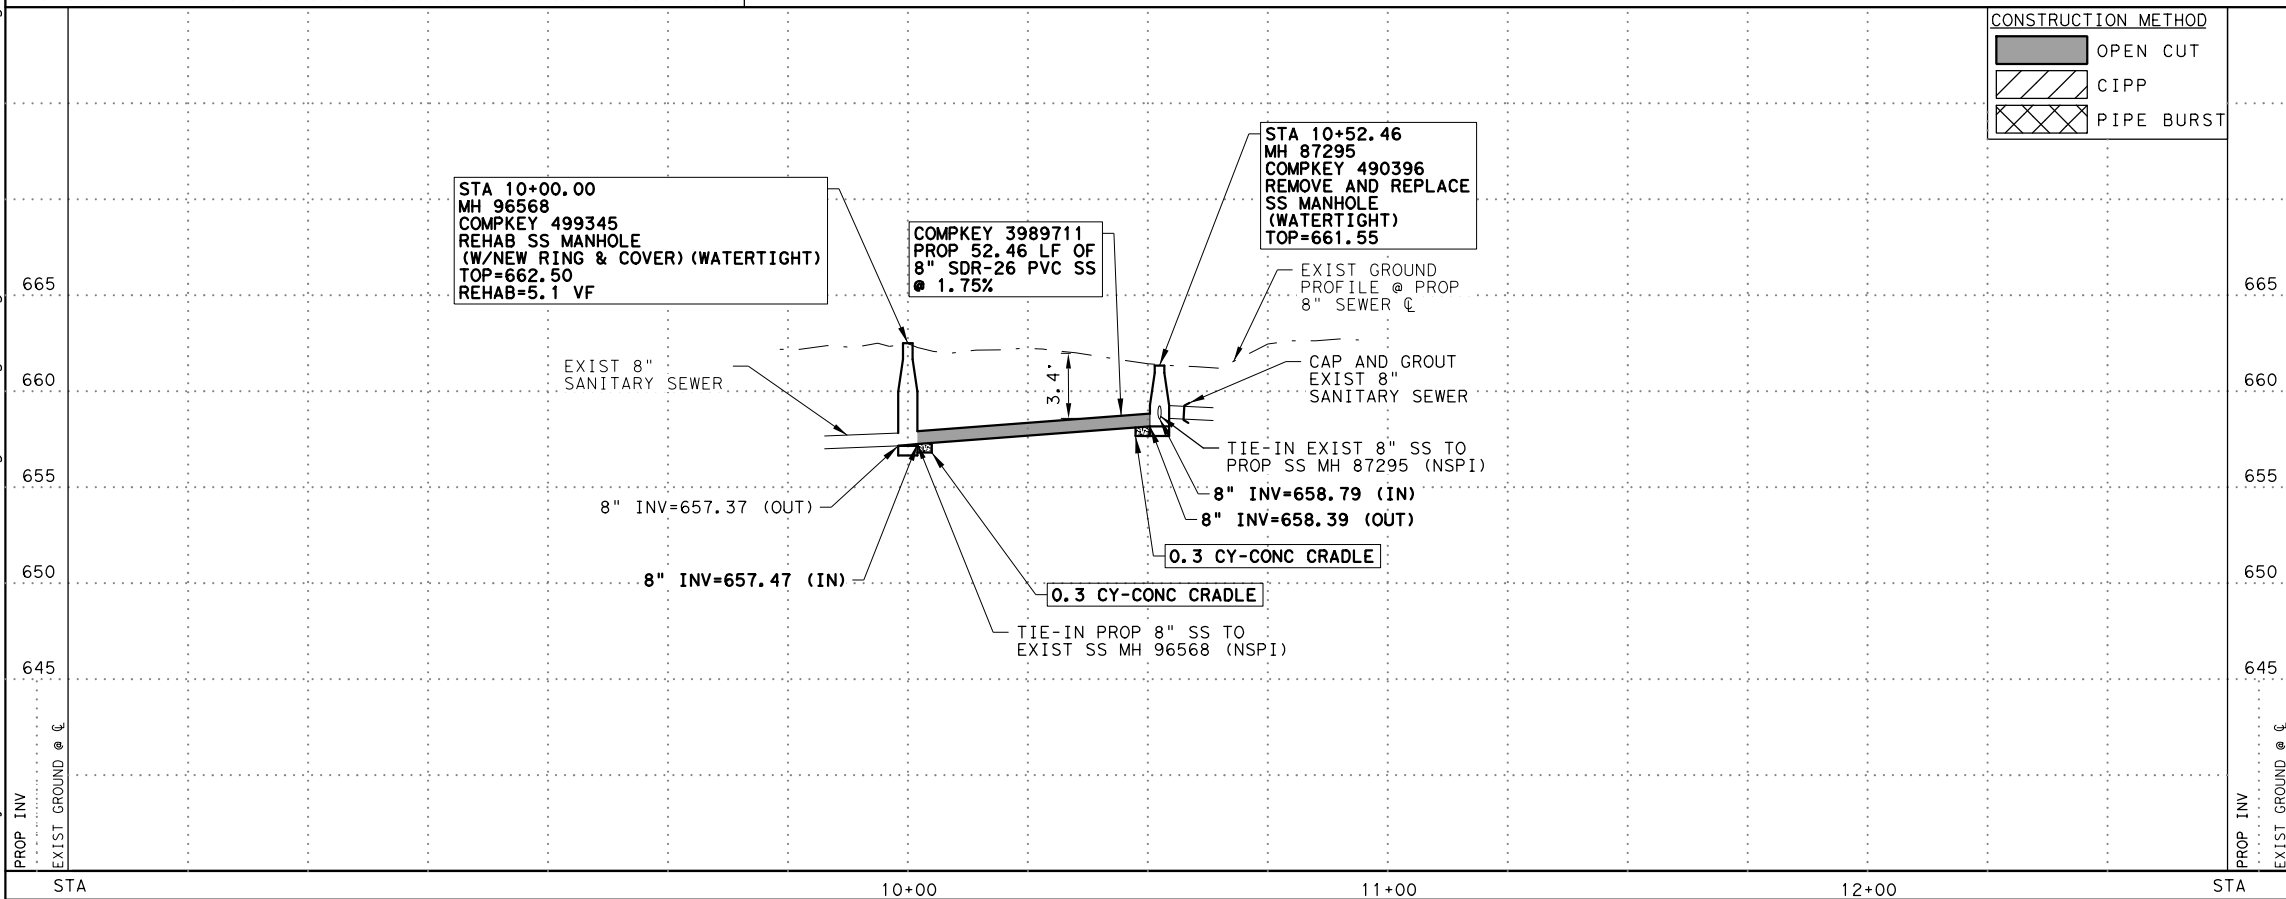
CONSTRUCTION METHOD
OPEN CUT
CIPP
PIPE BURST

STA 10+00.00
MH 96568
COMPKEY 499345
REHAB SS MANHOLE
(W/NEW RING & COVER)(WATERTIGHT)
TOP=662.50
REHAB=5.1 VF

COMPKEY 3989711
PROP 52.46 LF OF
8" SDR-26 PVC SS
@ 1.75%

STA 10+52.46
MH 87295
COMPKEY 490396
REMOVE AND REPLACE
SS MANHOLE
(WATERTIGHT)
TOP=661.55

EXIST GROUND
PROFILE @ PROP
8" SEWER ℄

665
665

EXIST 8"
SANITARY SEWER

3.4'

CAP AND GROUT
EXIST 8"
SANITARY SEWER

660
660

TIE-IN EXIST 8" SS TO
PROP SS MH 87295 (NSPI)

655
655

8" INV=657.37 (OUT)
8" INV=658.79 (IN)
8" INV=658.39 (OUT)

0.3 CY-CONC CRADLE

650
650

8" INV=657.47 (IN)
0.3 CY-CONC CRADLE

TIE-IN PROP 8" SS TO
EXIST SS MH 96568 (NSPI)

645
645

PROP INV
EXIST GROUND @ ℄
PROP INV
EXIST GROUND @ ℄

STA
10+00
11+00
12+00
STA